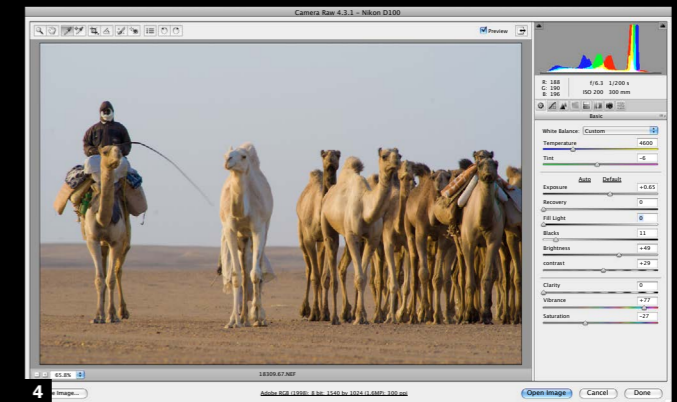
Camera Raw 4.3.1 - Nikon D100

Preview

R: 188
G: 190
B: 196

f/6.3 1/200 s
ISO 200 300 mm

Basic

White Balance: Custom

Temperature 4600

Tint -6

Auto Default

Exposure +0.65

Recovery 0

Fill Light 0

Blacks 11

Brightness +49

contrast +29

Clarity 0

Vibrance +77

Saturation -27

65.8%

18309.67.NEF

4

e Image...

Adobe RGB (1998); 8 bit; 1540 by 1024 (1.6MP); 300 ppi

Open Image

Cancel

Done